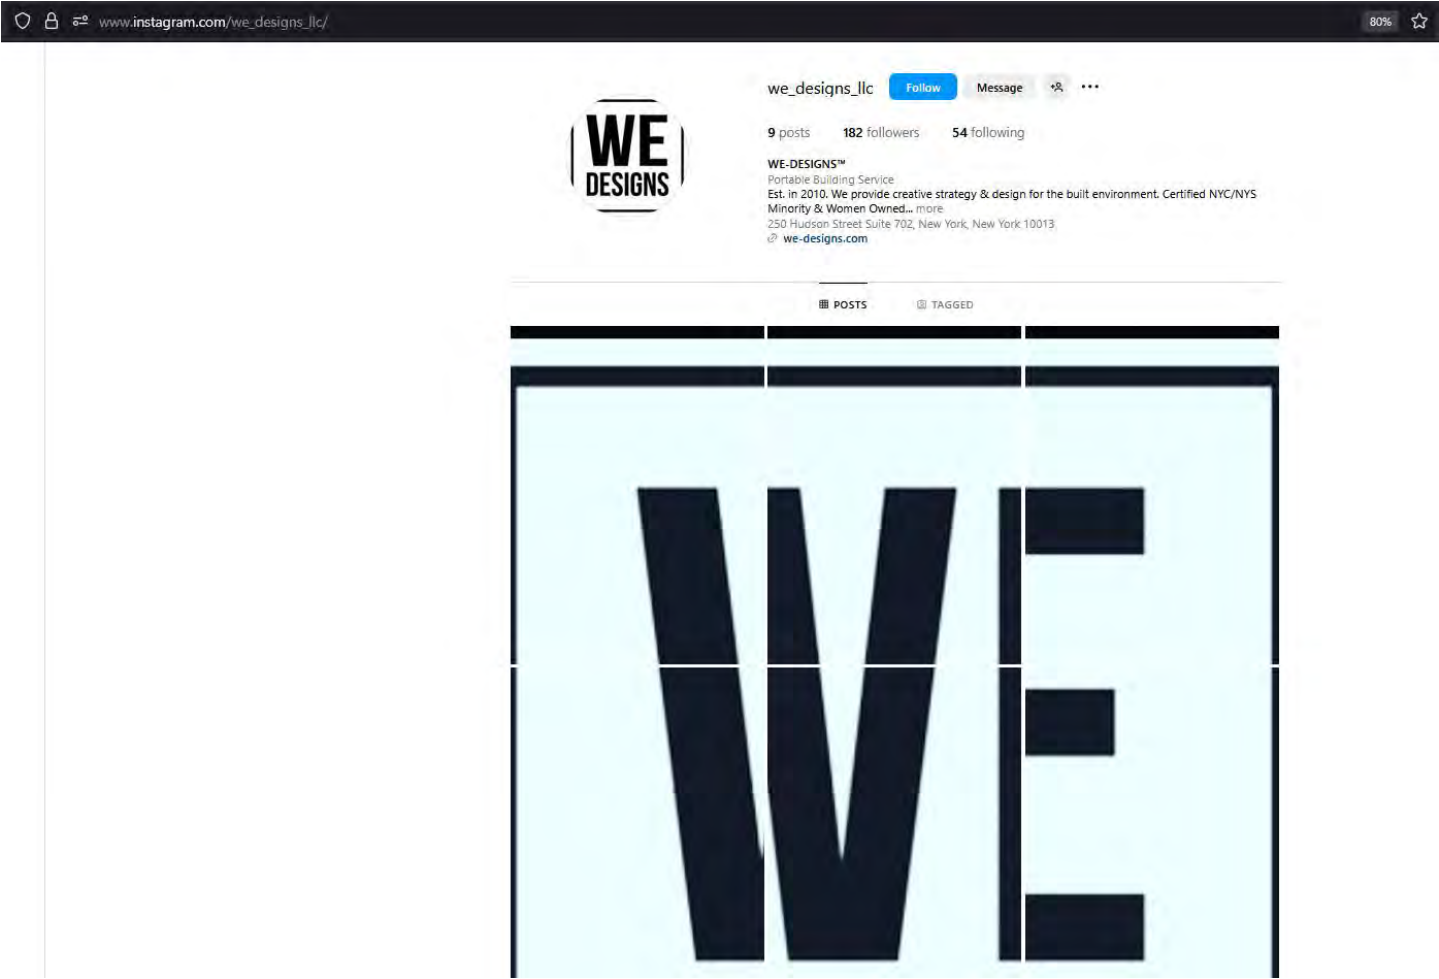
www.instagram.com/we_designs_llc/

80%

WE DESIGNS

we_designs_llc Follow Message ···

9 posts 182 followers 54 following

WE-DESIGNS™
Portable Building Service
Est. in 2010. We provide creative strategy & design for the built environment. Certified NYC/NYS Minority & Women Owned... more
250 Hudson Street Suite 702, New York, New York 10013
we-designs.com

POSTS TAGGED

WE